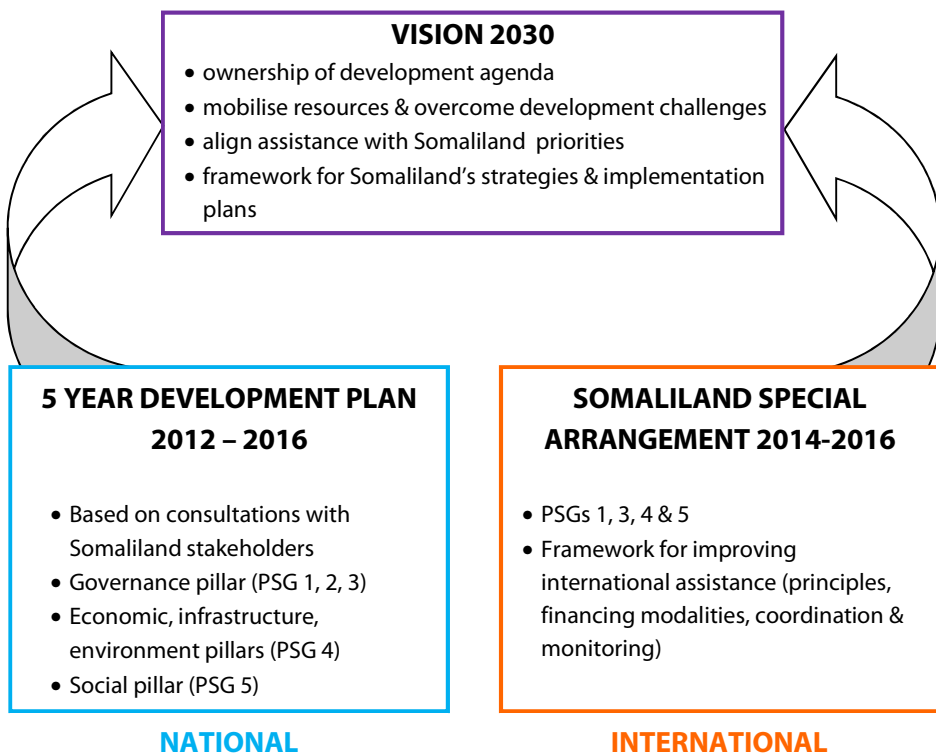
VISION 2030

- ownership of development agenda
- mobilise resources & overcome development challenges
- align assistance with Somaliland priorities
- framework for Somaliland's strategies & implementation plans

5 YEAR DEVELOPMENT PLAN 2012 – 2016

- Based on consultations with Somaliland stakeholders
- Governance pillar (PSG 1, 2, 3)
- Economic, infrastructure, environment pillars (PSG 4)
- Social pillar (PSG 5)

NATIONAL

SOMALILAND SPECIAL ARRANGEMENT 2014-2016

- PSGs 1, 3, 4 & 5
- Framework for improving international assistance (principles, financing modalities, coordination & monitoring)

INTERNATIONAL